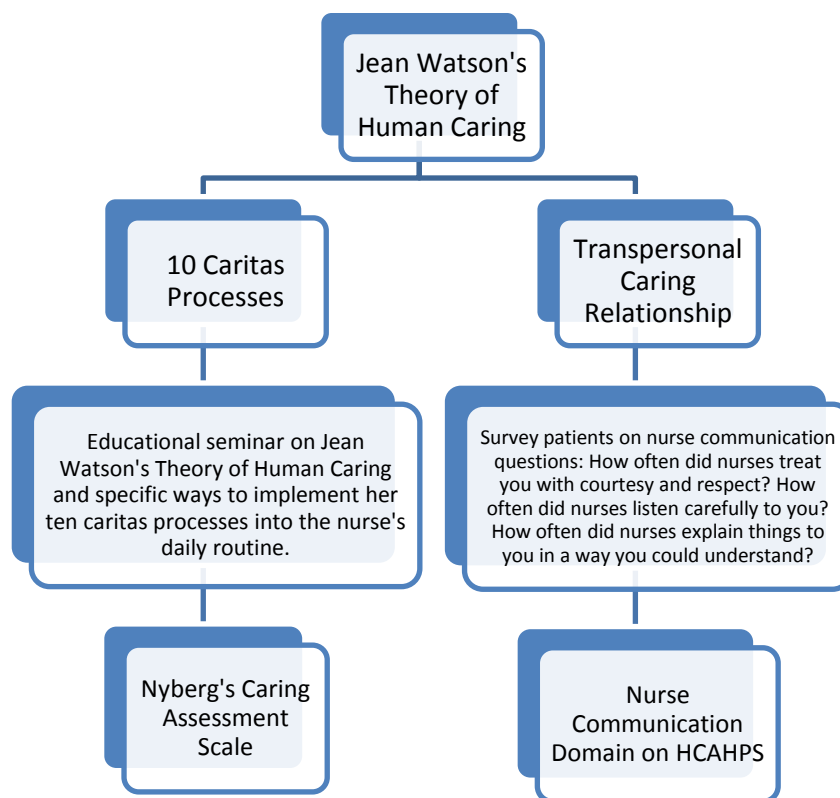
Jean Watson's Theory of Human Caring

10 Caritas Processes

Transpersonal Caring Relationship

Educational seminar on Jean Watson's Theory of Human Caring and specific ways to implement her ten caritas processes into the nurse's daily routine.

Survey patients on nurse communication questions: How often did nurses treat you with courtesy and respect? How often did nurses listen carefully to you? How often did nurses explain things to you in a way you could understand?

Nyberg's Caring Assessment Scale

Nurse Communication Domain on HCAHPS